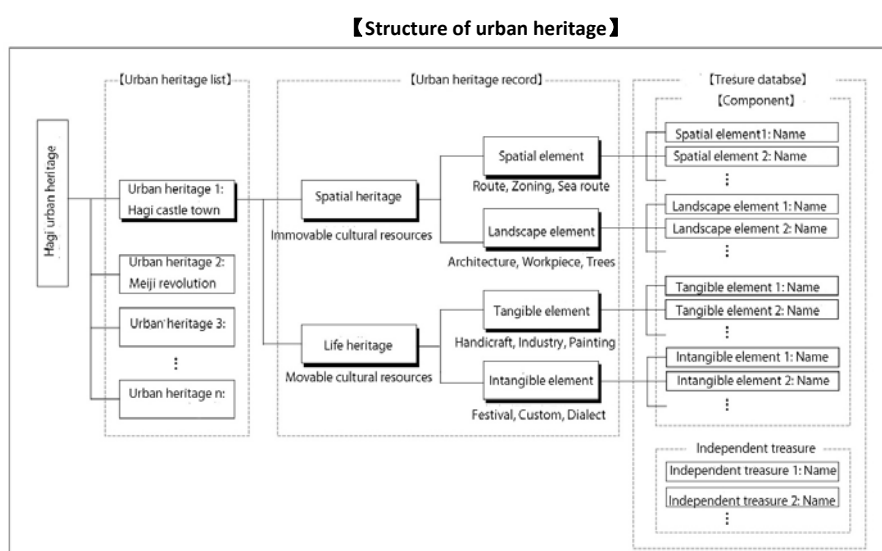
【Structure of urban heritage】

Hagi urban heritage

【Urban heritage list】

Urban heritage 1: Hagi castle town

Urban heritage 2: Meiji revolution

Urban heritage 3:

⋮

Urban heritage n:

【Urban heritage record】

Spatial heritage

Immovable cultural resources

Life heritage

Movable cultural resources

Spatial element

Route, Zoning, Sea route

Landscape element

Architecture, Workpiece, Trees

Tangible element

Handicraft, Industry, Painting

Intangible element

Festival, Custom, Dialect

【Tresure databse】

【Component】

Spatial element1: Name

Spatial element 2: Name

⋮

Landscape element 1: Name

Landscape element 2: Name

⋮

Tangible element 1: Name

Tangible element 2: Name

⋮

Intangible element 1: Name

Intangible element 2: Name

⋮

Independent treasure

Independent treasure 1: Name

Independent treasure 2: Name

⋮